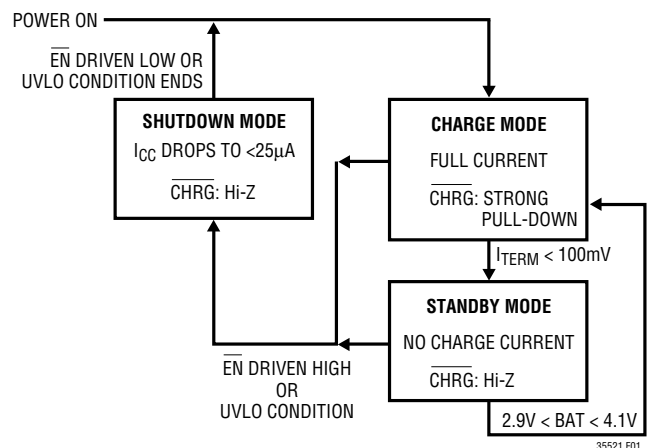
POWER ON

$\overline{EN}$ DRIVEN LOW OR UVLO CONDITION ENDS

SHUTDOWN MODE

$I_{CC}$ DROPS TO <25μA

$\overline{CHRG}$: Hi-Z

CHARGE MODE

FULL CURRENT

$\overline{CHRG}$: STRONG PULL-DOWN

$I_{TERM}$ < 100mV

STANDBY MODE

NO CHARGE CURRENT

$\overline{CHRG}$: Hi-Z

$\overline{EN}$ DRIVEN HIGH OR UVLO CONDITION

2.9V < BAT < 4.1V

35521 F01